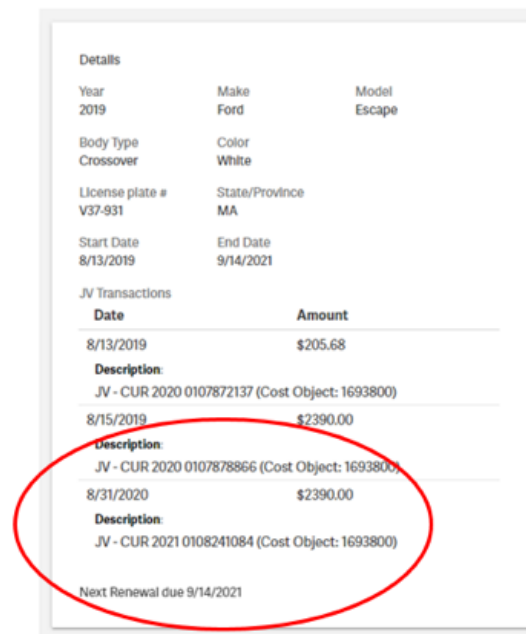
Details

Year
2019

Make
Ford

Model
Escape

Body Type
Crossover

Color
White

License plate #
V37-931

State/Province
MA

Start Date
8/13/2019

End Date
9/14/2021

JV Transactions

| Date | Amount |
|---|---|
| 8/13/2019 | $205.68 |

Description:
JV - CUR 2020 0107872137 (Cost Object: 1693800)

| Date | Amount |
|---|---|
| 8/15/2019 | $2390.00 |

Description:
JV - CUR 2020 0107878866 (Cost Object: 1693800)

| Date | Amount |
|---|---|
| 8/31/2020 | $2390.00 |

Description:
JV - CUR 2021 0108241084 (Cost Object: 1693800)

Next Renewal due 9/14/2021